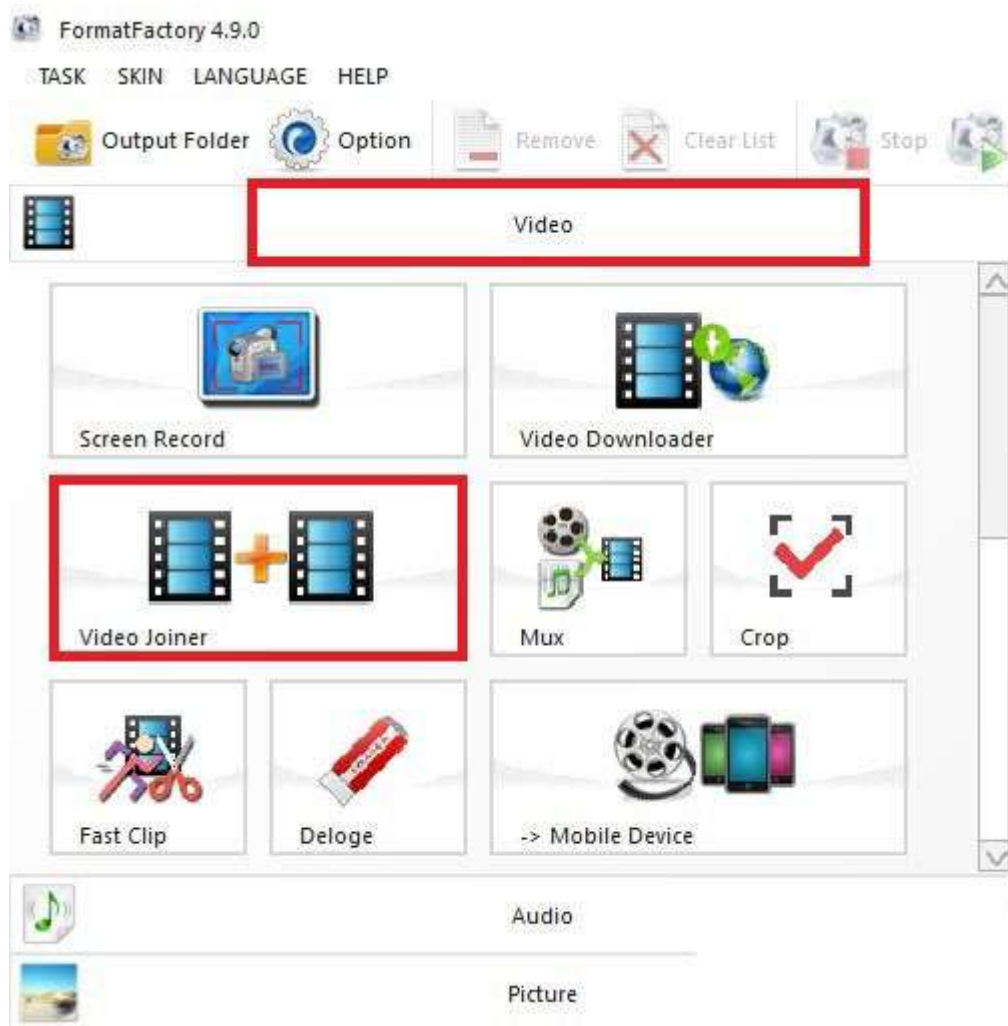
FormatFactory 4.9.0

TASK SKIN LANGUAGE HELP

Output Folder Option Remove Clear List Stop

Video

Screen Record

Video Downloader

Video Joiner

Mux

Crop

Fast Clip

Deloge

-> Mobile Device

Audio

Picture